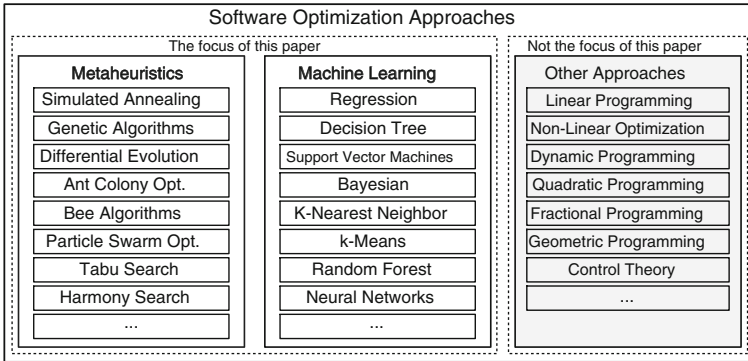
Software Optimization Approaches

The focus of this paper

Metaheuristics
Simulated Annealing
Genetic Algorithms
Differential Evolution
Ant Colony Opt.
Bee Algorithms
Particle Swarm Opt.
Tabu Search
Harmony Search
...

Machine Learning
Regression
Decision Tree
Support Vector Machines
Bayesian
K-Nearest Neighbor
k-Means
Random Forest
Neural Networks
...

Not the focus of this paper

Other Approaches
Linear Programming
Non-Linear Optimization
Dynamic Programming
Quadratic Programming
Fractional Programming
Geometric Programming
Control Theory
...